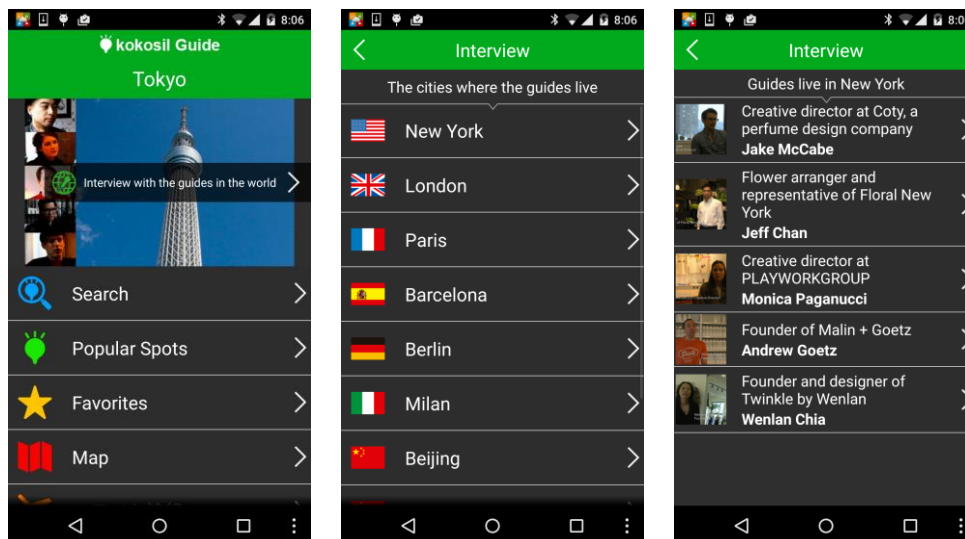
8:06

kokosil Guide

Tokyo

Interview with the guides in the world

Search

Popular Spots

Favorites

Map

8:06

Interview

The cities where the guides live

New York

London

Paris

Barcelona

Berlin

Milan

Beijing

8:0

Interview

Guides live in New York

Creative director at Coty, a perfume design company
Jake McCabe

Flower arranger and representative of Floral New York
Jeff Chan

Creative director at PLAYWORKGROUP
Monica Paganucci

Founder of Malin + Goetz
Andrew Goetz

Founder and designer of Twinkle by Wenlan
Wenlan Chia